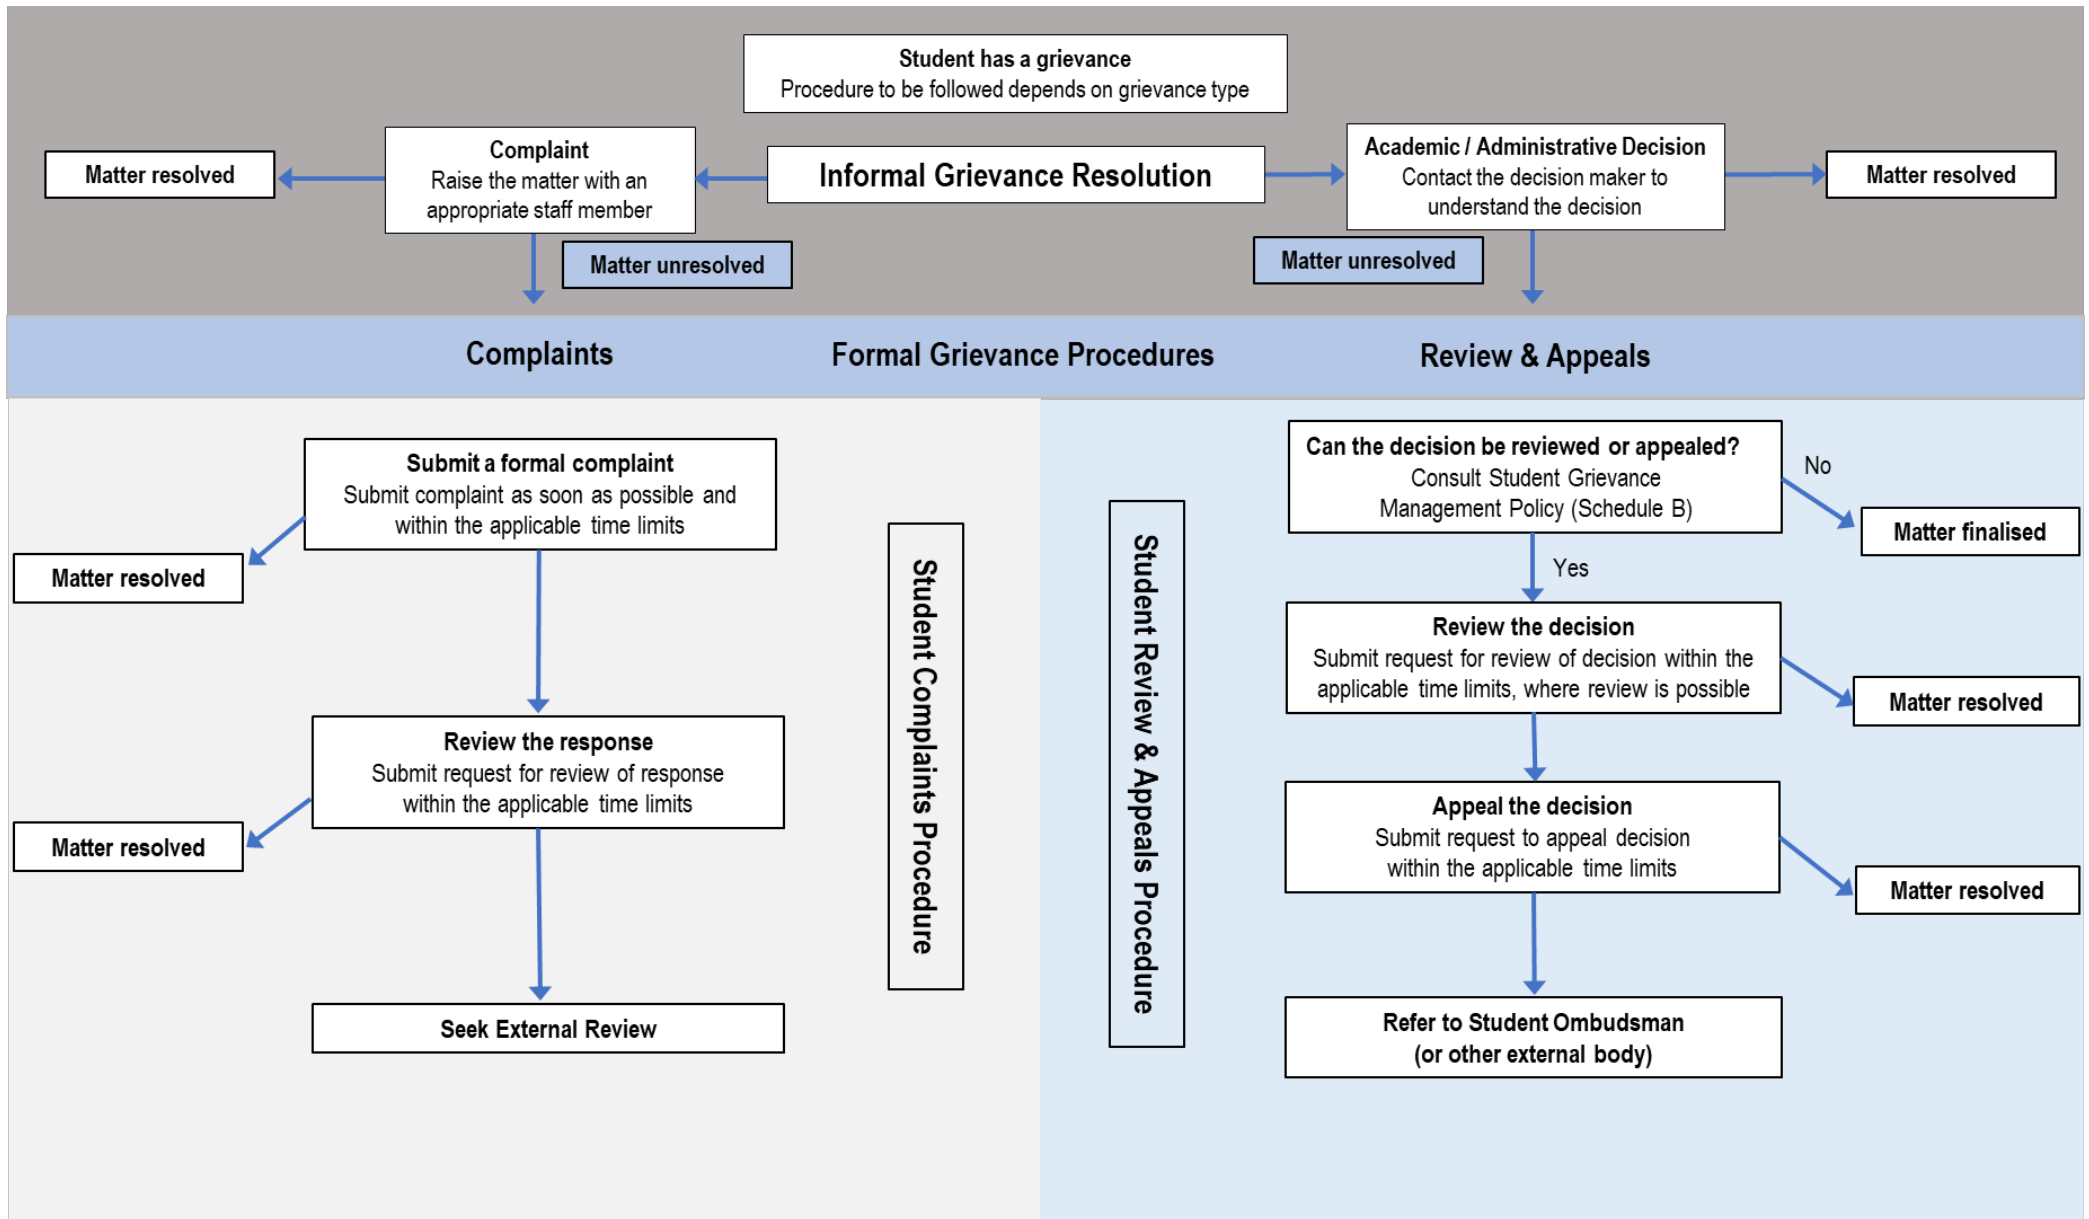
Student has a grievance
Procedure to be followed depends on grievance type

Matter resolved

Complaint
Raise the matter with an appropriate staff member

Informal Grievance Resolution

Academic / Administrative Decision
Contact the decision maker to understand the decision

Matter resolved

Matter unresolved

Matter unresolved

Complaints

Formal Grievance Procedures

Review & Appeals

Submit a formal complaint
Submit complaint as soon as possible and within the applicable time limits

Matter resolved

Review the response
Submit request for review of response within the applicable time limits

Matter resolved

Seek External Review

Student Complaints Procedure

Student Review & Appeals Procedure

Can the decision be reviewed or appealed?
Consult Student Grievance Management Policy (Schedule B)

No

Matter finalised

Yes

Review the decision
Submit request for review of decision within the applicable time limits, where review is possible

Matter resolved

Appeal the decision
Submit request to appeal decision within the applicable time limits

Matter resolved

Refer to Student Ombudsman
(or other external body)